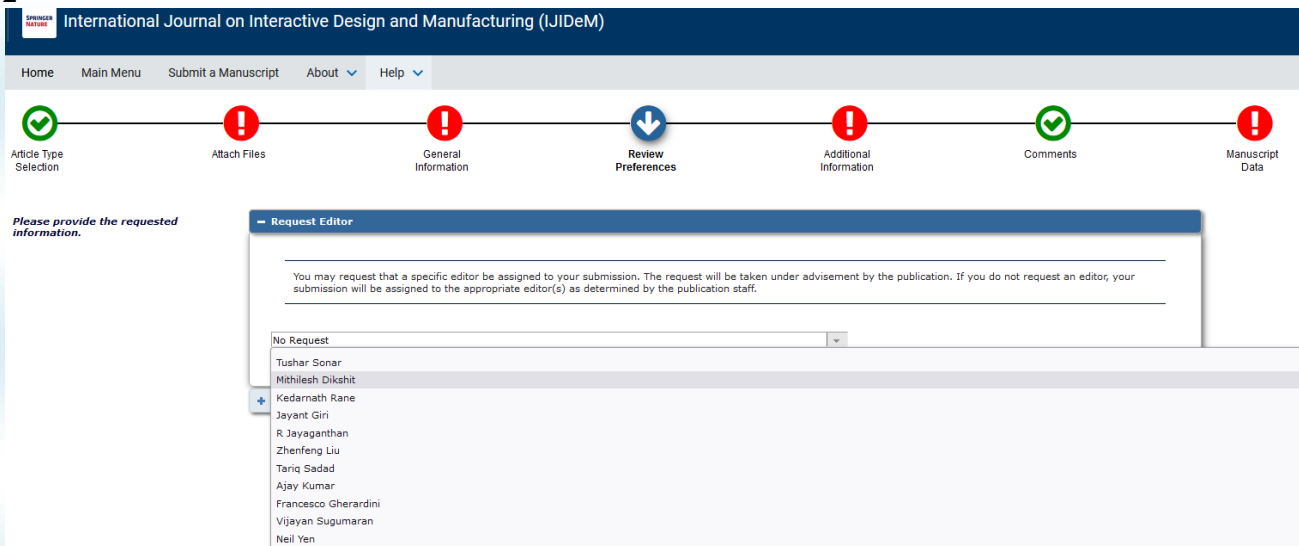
SPRINGER NATURE

International Journal on Interactive Design and Manufacturing (IJIDeM)

Home Main Menu Submit a Manuscript About Help

Article Type Selection

Attach Files

General Information

Review Preferences

Additional Information

Comments

Manuscript Data

Please provide the requested information.

− Request Editor

You may request that a specific editor be assigned to your submission. The request will be taken under advisement by the publication. If you do not request an editor, your submission will be assigned to the appropriate editor(s) as determined by the publication staff.

No Request

Tushar Sonar
Mithilesh Dikshit
Kedarnath Rane
Jayant Giri
R Jayaganthan
Zhenfeng Liu
Tariq Sadad
Ajay Kumar
Francesco Gherardini
Vijayan Sugumaran
Neil Yen

+